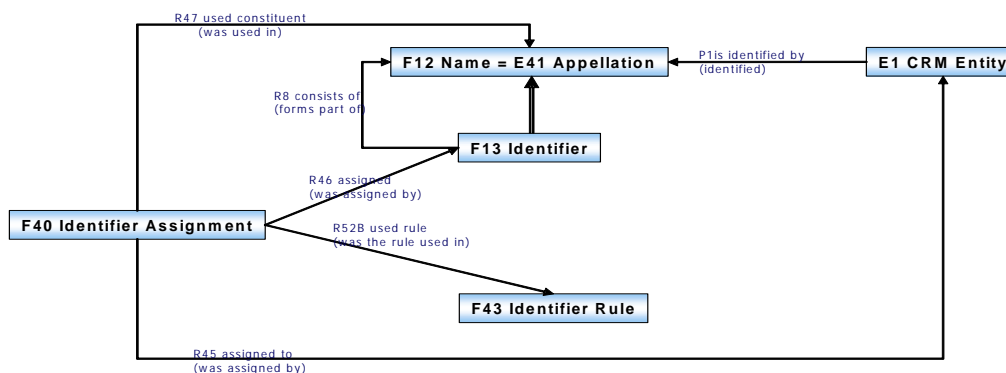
R47 used constituent
(was used in)

F12 Name = E41 Appellation

P1is identified by
(identified)

E1 CRM Entity

R8 consists of
(forms part of)

F13 Identifier

R46 assigned
(was assigned by)

F40 Identifier Assignment

R52B used rule
(was the rule used in)

F43 Identifier Rule

R45 assigned to
(was assigned by)